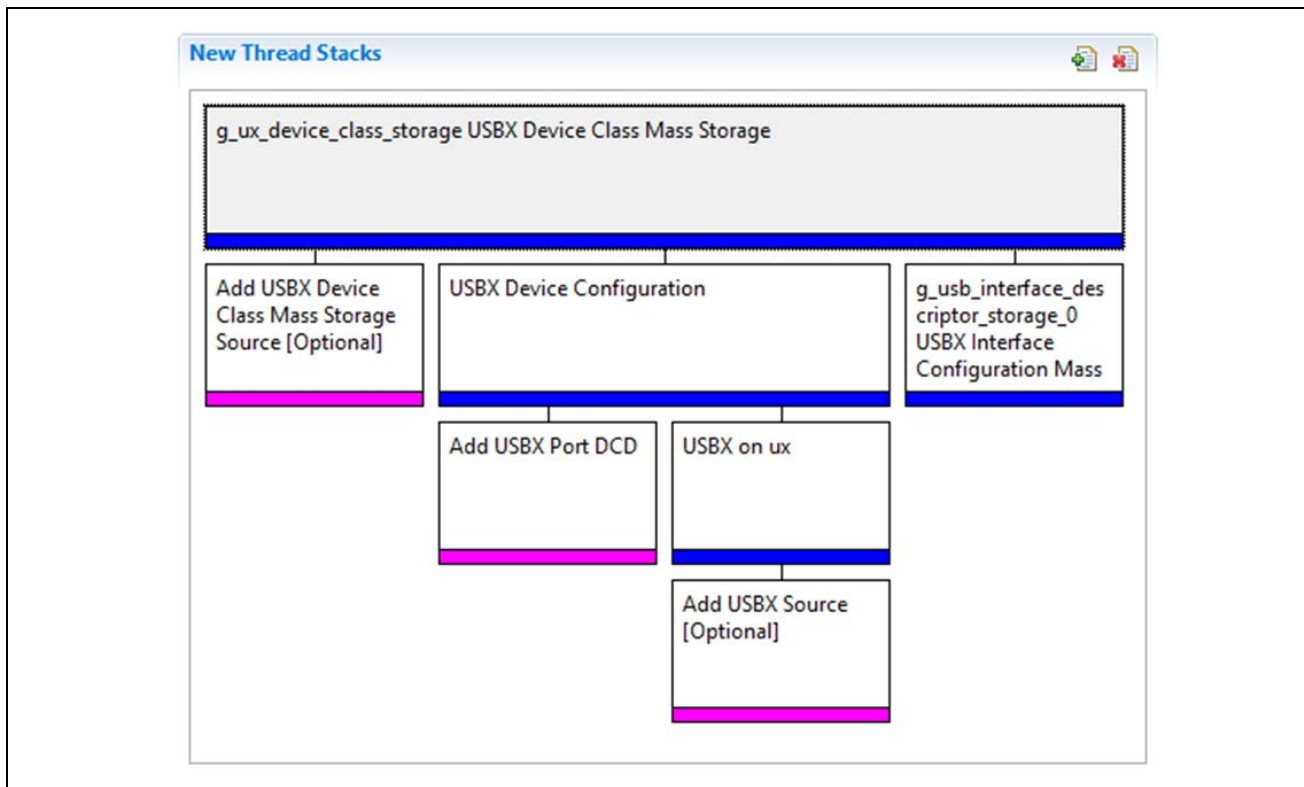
New Thread Stacks

g_ux_device_class_storage USBX Device Class Mass Storage

Add USBX Device Class Mass Storage Source [Optional]

USBX Device Configuration

g_usb_interface_descriptor_storage_0 USBX Interface Configuration Mass

Add USBX Port DCD

USBX on ux

Add USBX Source [Optional]